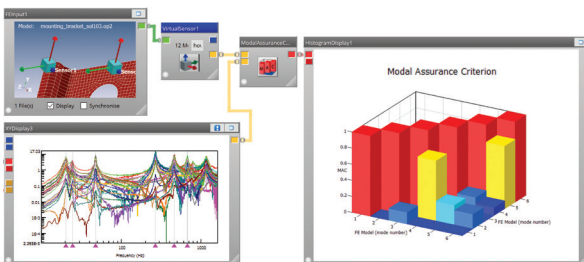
FEInput1

Model: mounting_bracket_sol103.op2

Sensor1

Sensor2

1 File(s)

Display

Synchronise

VirtualSensor1

12 M

hex

ModalAssuranceC...

HistogramDisplay1

Modal Assurance Criterion

1

0.8

0.6

0.4

0.2

0

MAC

1

2

3

4

5

6

FE Model (mode number)

1

2

3

4

5

6

FE Model (mode number)

XYDisplay3

Frequency (Hz)